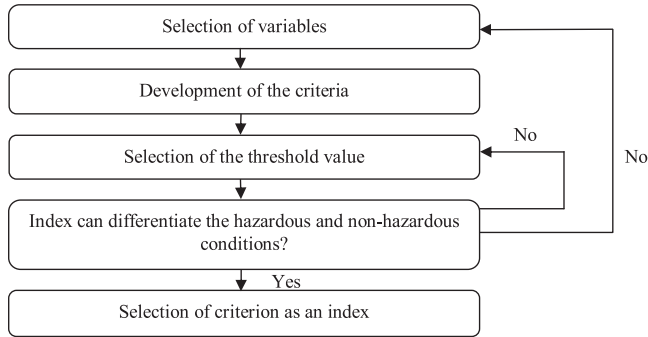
Selection of variables

Development of the criteria

No

Selection of the threshold value

No

Index can differentiate the hazardous and non-hazardous conditions?

Yes

Selection of criterion as an index